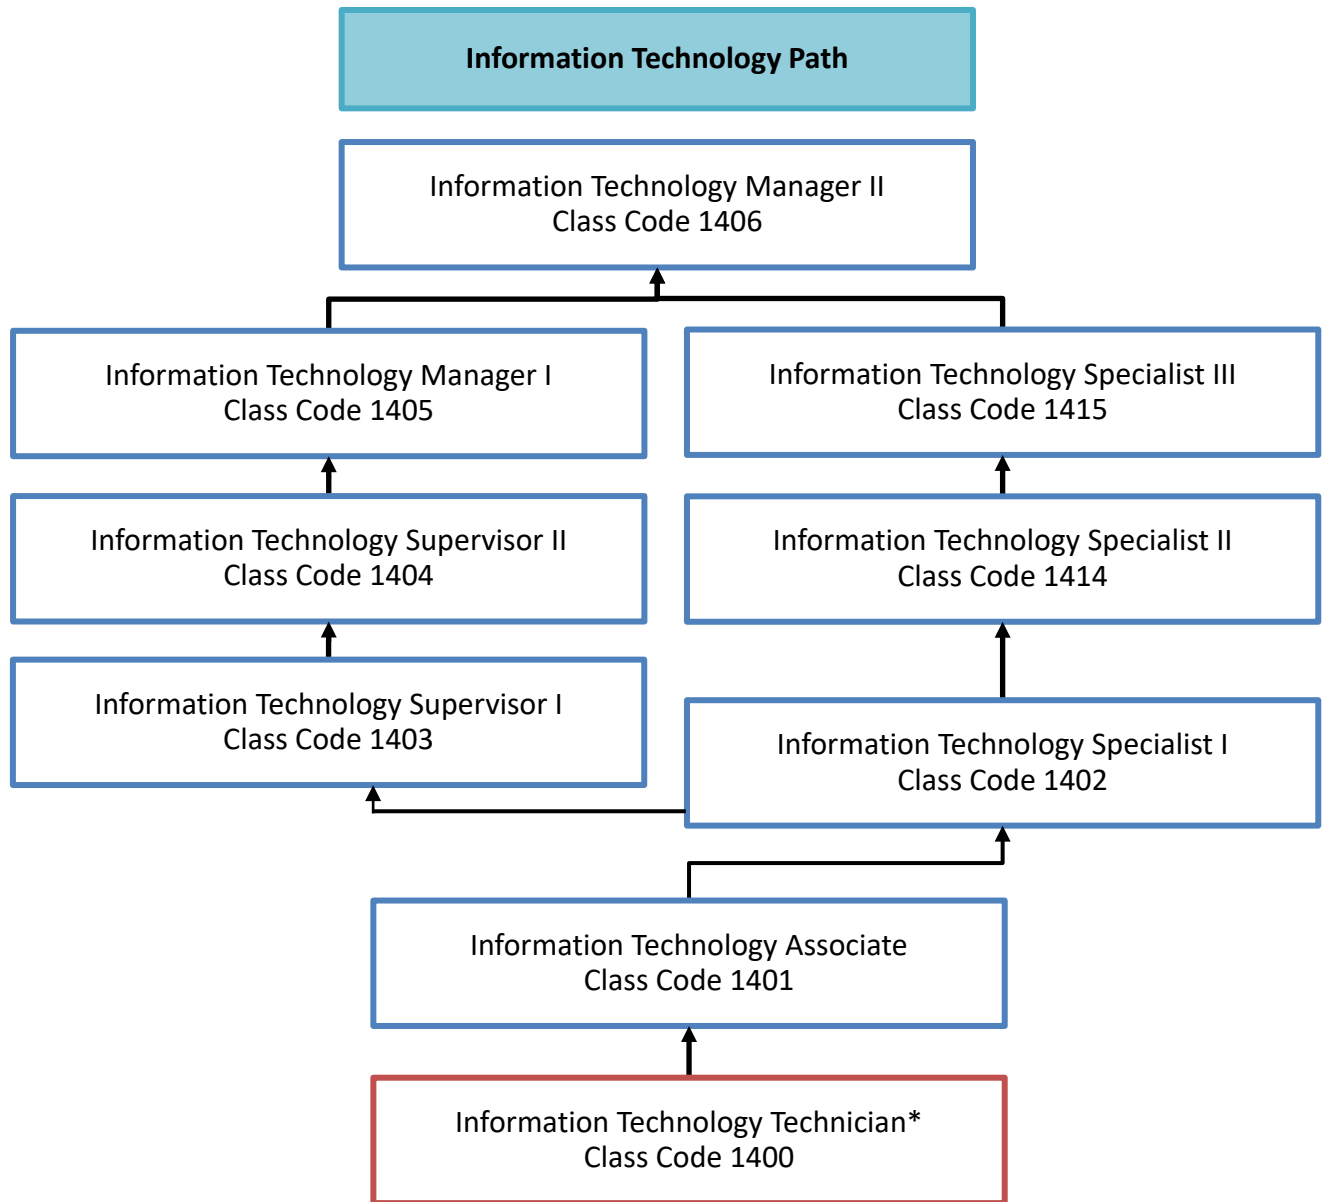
Information Technology Path

Information Technology Manager II
Class Code 1406

Information Technology Manager I
Class Code 1405

Information Technology Specialist III
Class Code 1415

Information Technology Supervisor II
Class Code 1404

Information Technology Specialist II
Class Code 1414

Information Technology Supervisor I
Class Code 1403

Information Technology Specialist I
Class Code 1402

Information Technology Associate
Class Code 1401

Information Technology Technician*
Class Code 1400